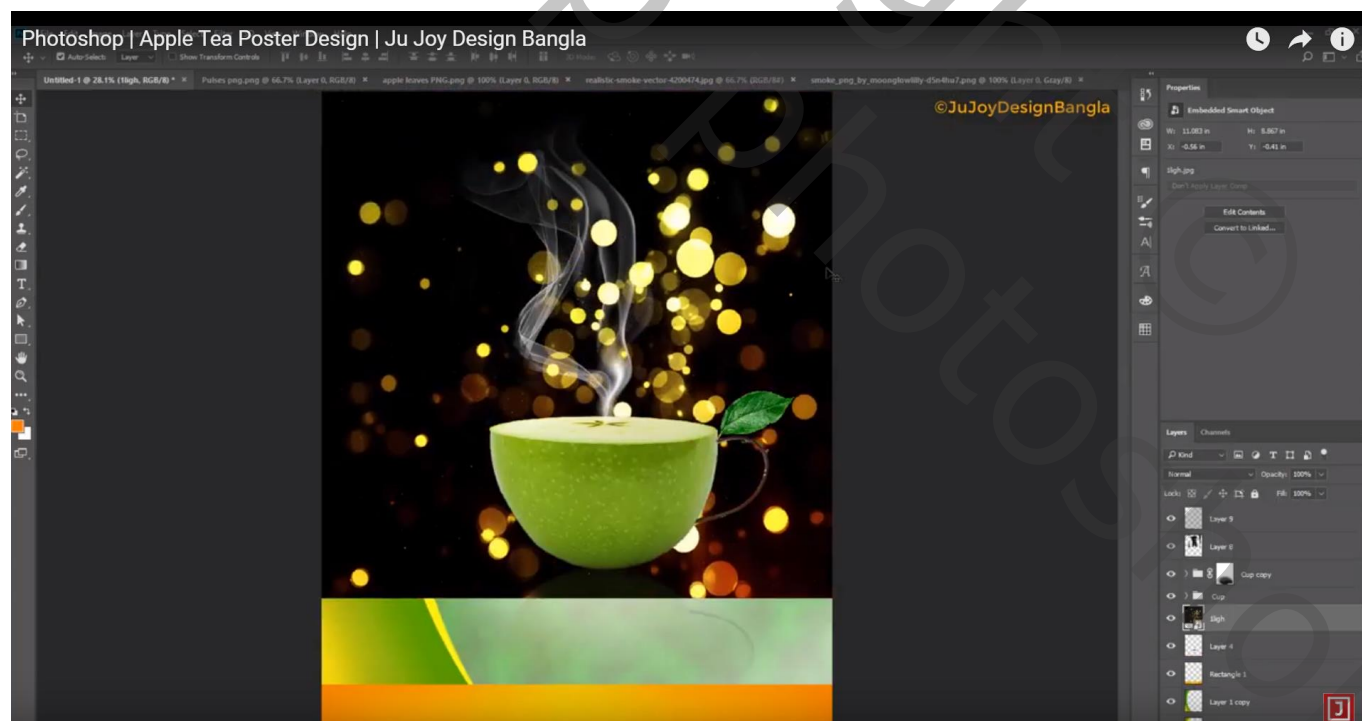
Photoshop | Apple Tea Poster Design | Ju Joy Design Bangla

Auto-Select: Layer Show Transform Controls

Untitled-1 @ 28.1% (10igh, RGB/8) * × Pulses png.png @ 66.7% (Layer 0, RGB/8) × apple leaves PNG.png @ 100% (Layer 0, RGB/8) × realistic-smoke-vector-4200474.jpg @ 66.7% (RGB/8#) × smoke_png_by_moonglowlilly-d5n4hw7.png @ 100% (Layer 0, Gray/8) ×

©JuJoyDesignBangla

Properties
Embedded Smart Object
W: 11.083 in H: 8.867 in
X: -0.56 in Y: -0.41 in
0igh.jpg
Don't Apply Layer Comp
Edit Contents
Convert to Linked...

Layers Channels
Kind
Normal Opacity: 100%
Lock: Fill: 100%
Layer 9
Layer 8
Cup copy
Cup
0igh
Layer 4
Rectangle 1
Layer 1 copy